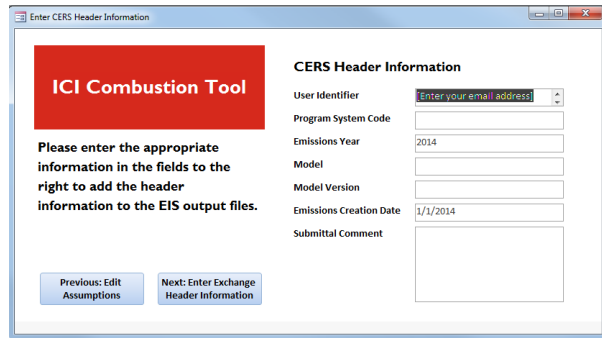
Enter CERS Header Information

ICI Combustion Tool

Please enter the appropriate information in the fields to the right to add the header information to the EIS output files.

CERS Header Information

User Identifier
[Enter your email address]

Program System Code

Emissions Year
2014

Model

Model Version

Emissions Creation Date
1/1/2014

Submittal Comment

Previous: Edit Assumptions

Next: Enter Exchange Header Information